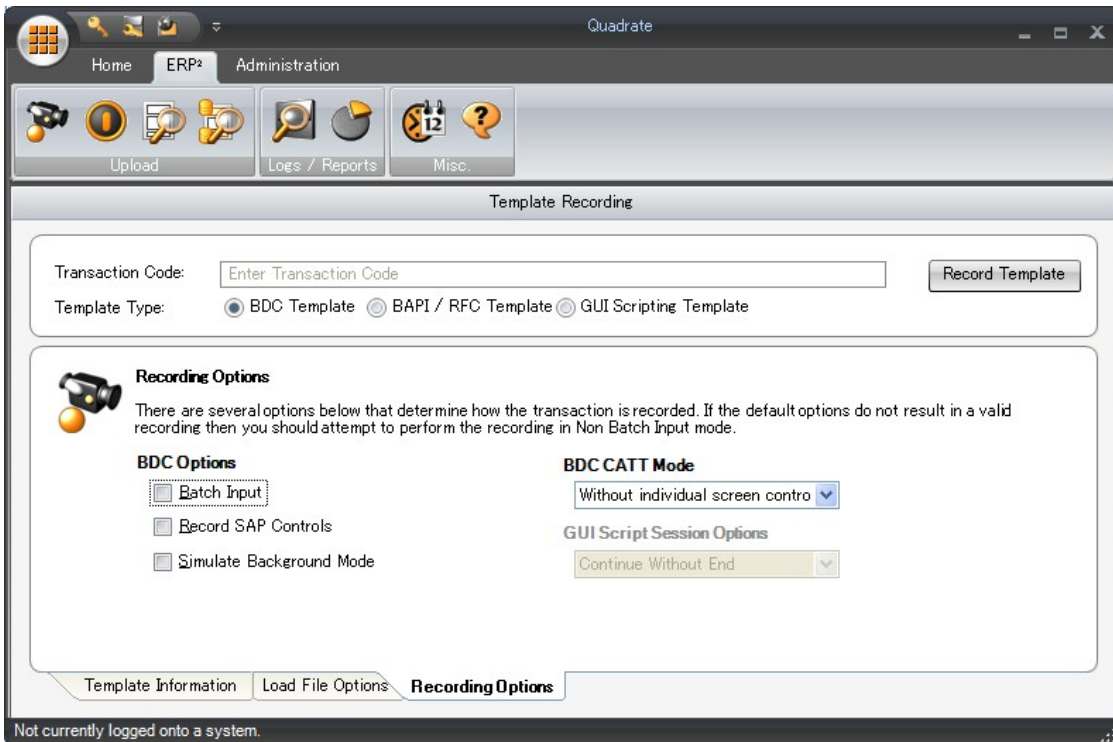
Quadrate

Home ERP² Administration

Upload Logs / Reports Misc.

Template Recording

Transaction Code: Enter Transaction Code

Record Template

Template Type: BDC Template BAPI / RFC Template GUI Scripting Template

Recording Options

There are several options below that determine how the transaction is recorded. If the default options do not result in a valid recording then you should attempt to perform the recording in Non Batch Input mode.

BDC Options

Batch Input

Record SAP Controls

Simulate Background Mode

BDC CATT Mode

Without individual screen contro

GUI Script Session Options

Continue Without End

Template Information Load File Options Recording Options

Not currently logged onto a system.